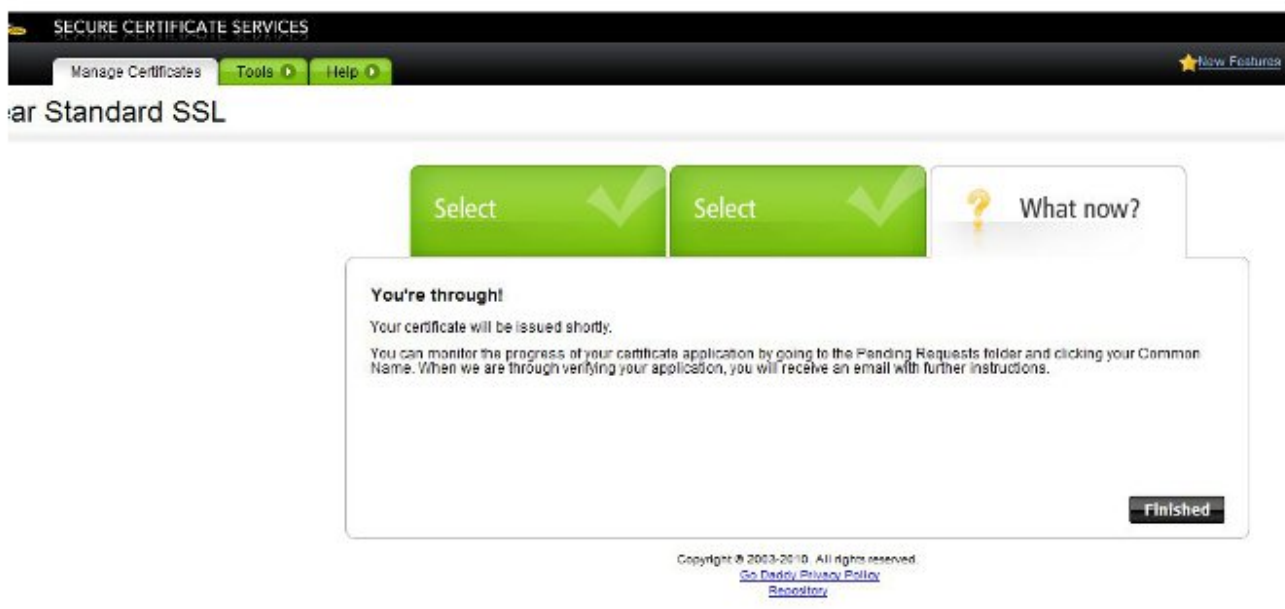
SECURE CERTIFICATE SERVICES

Manage Certificates | Tools | Help

New Features

ar Standard SSL

Select

Select

What now?

You're through!

Your certificate will be issued shortly.

You can monitor the progress of your certificate application by going to the Pending Requests folder and clicking your Common Name. When we are through verifying your application, you will receive an email with further instructions.

Finished

Copyright © 2003-2010. All rights reserved.
Go Daddy Privacy Policy
Repository